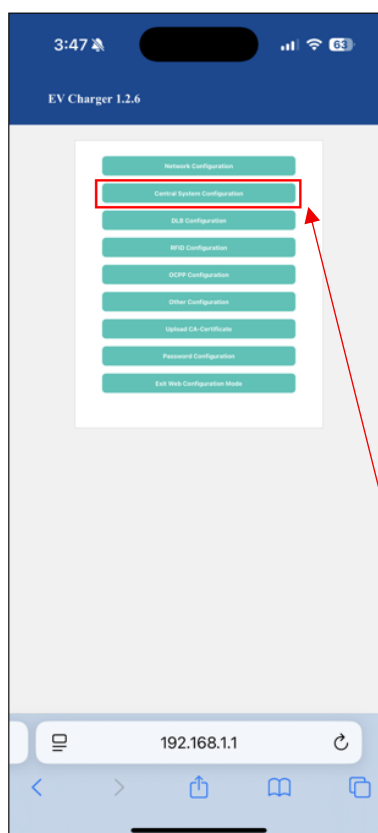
3:47

63

EV Charger 1.2.6

Network Configuration

Central System Configuration

DLB Configuration

RFID Configuration

OCPP Configuration

Other Configuration

Upload CA-Certificate

Password Configuration

Exit Web Configuration Mode

192.168.1.1